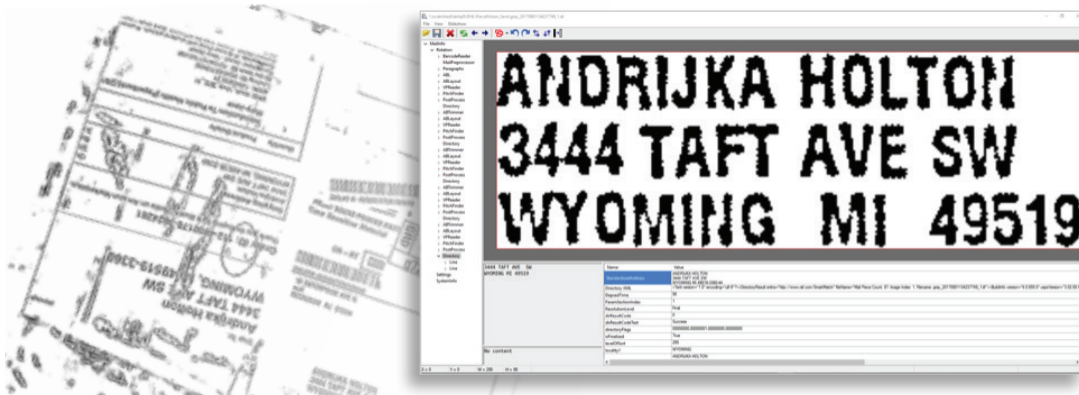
File View Slideshow

ANDRIJKA HOLTON
3444 TAFT AVE SW
WYOMING MI 49519

3444 TAFT AVE SW
WYOMING MI 49519

No content

| Name | Value |
|---|---|
| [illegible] | ANDRIJKA HOLTON 3444 TAFT AVE SW WYOMING MI 49519 |
| Directory XML | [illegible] |
| ElapsedTime | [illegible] |
| ParseSelectionIndex | 1 |
| ResolutionLevel | Final |
| zIsResultCode | 0 |
| zIsResultCodeText | Success |
| zDirectoryFlags | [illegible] |
| zIsFinished | True |
| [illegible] | 200 |
| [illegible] | WYOMING |
| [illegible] | ANDRIJKA HOLTON |

Mailinfo
Rotation
BarcodeReader
MailPreprocessor
Paragraphs
ABL
ABLayout
VPReader
PitchFinder
PostProcess
Directory
Settings
SystemInfo
Line
Line

WYOMING
3444 TAFT AVE SW
Andrijka Holton
49519-3366